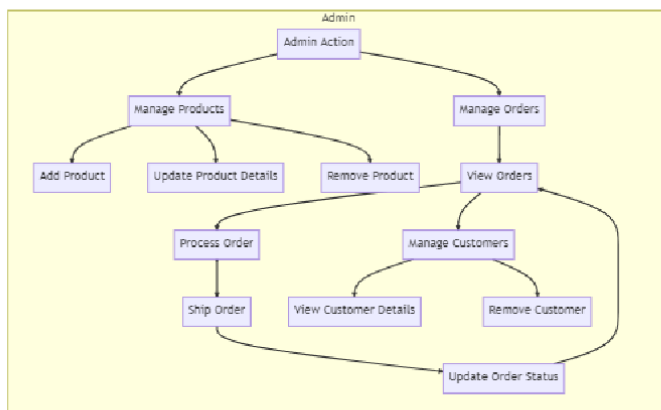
Admin

Admin Action

Manage Products

Manage Orders

Add Product

Update Product Details

Remove Product

View Orders

Process Order

Manage Customers

Ship Order

View Customer Details

Remove Customer

Update Order Status